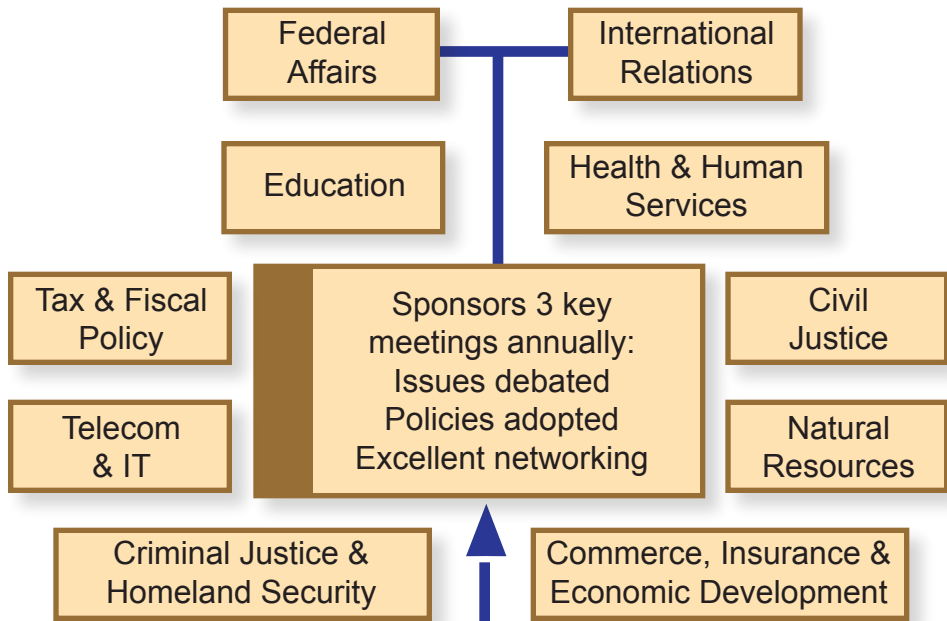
Federal Affairs

International Relations

Education

Health & Human Services

Tax & Fiscal Policy

Sponsors 3 key meetings annually:
Issues debated
Policies adopted
Excellent networking

Civil Justice

Telecom & IT

Natural Resources

Criminal Justice & Homeland Security

Commerce, Insurance & Economic Development